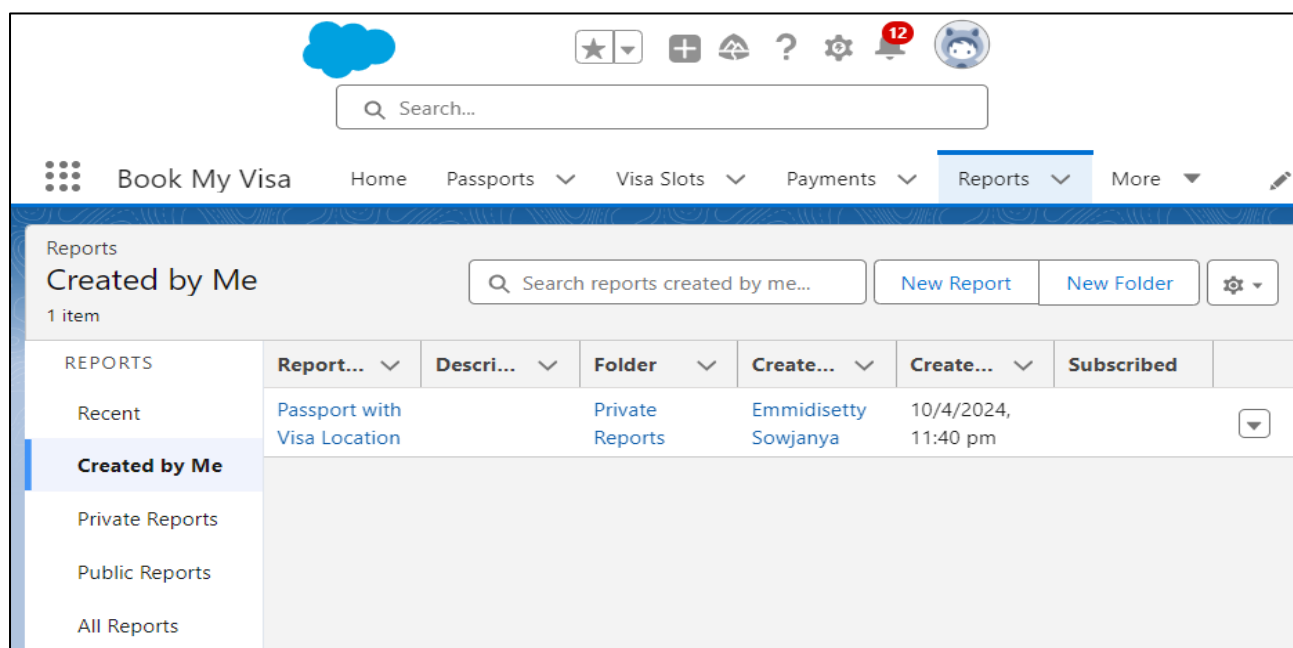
12

Search...

Book My Visa Home Passports Visa Slots Payments Reports More

Reports
Created by Me
1 item

Search reports created by me...

New Report New Folder

REPORTS

Recent

Created by Me

Private Reports

Public Reports

All Reports

| Report... | Descri... | Folder | Create... | Create... | Subscribed |
|---|---|---|---|---|---|
| Passport with Visa Location | | Private Reports | Emmidisetty Sowjanya | 10/4/2024, 11:40 pm | |